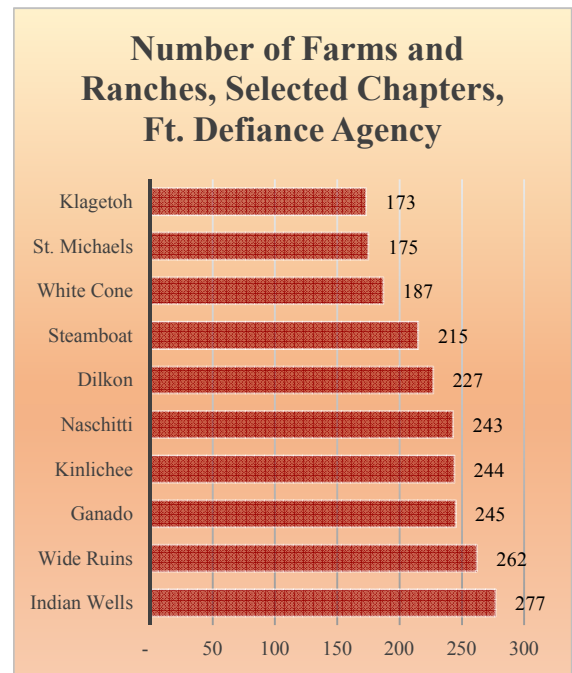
Number of Farms and Ranches, Selected Chapters, Ft. Defiance Agency

| Chapter | Number |
|---|---|
| Klagetoh | 173 |
| St. Michaels | 175 |
| White Cone | 187 |
| Steamboat | 215 |
| Dilkon | 227 |
| Naschitti | 243 |
| Kinlichee | 244 |
| Ganado | 245 |
| Wide Ruins | 262 |
| Indian Wells | 277 |

- 50 100 150 200 250 300